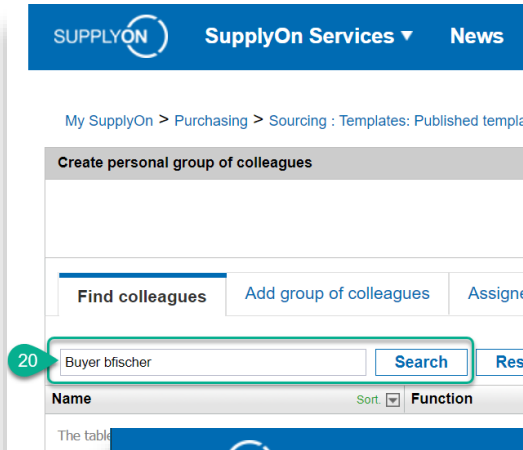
SUPPLYON

SupplyOn Services ▾

News

My SupplyOn > Purchasing > Sourcing : Templates: Published templa

Create personal group of colleagues

Find colleagues

Add group of colleagues

Assigne

20

Buyer bfischer

Search

Res

Name

Sort.

Function

The table